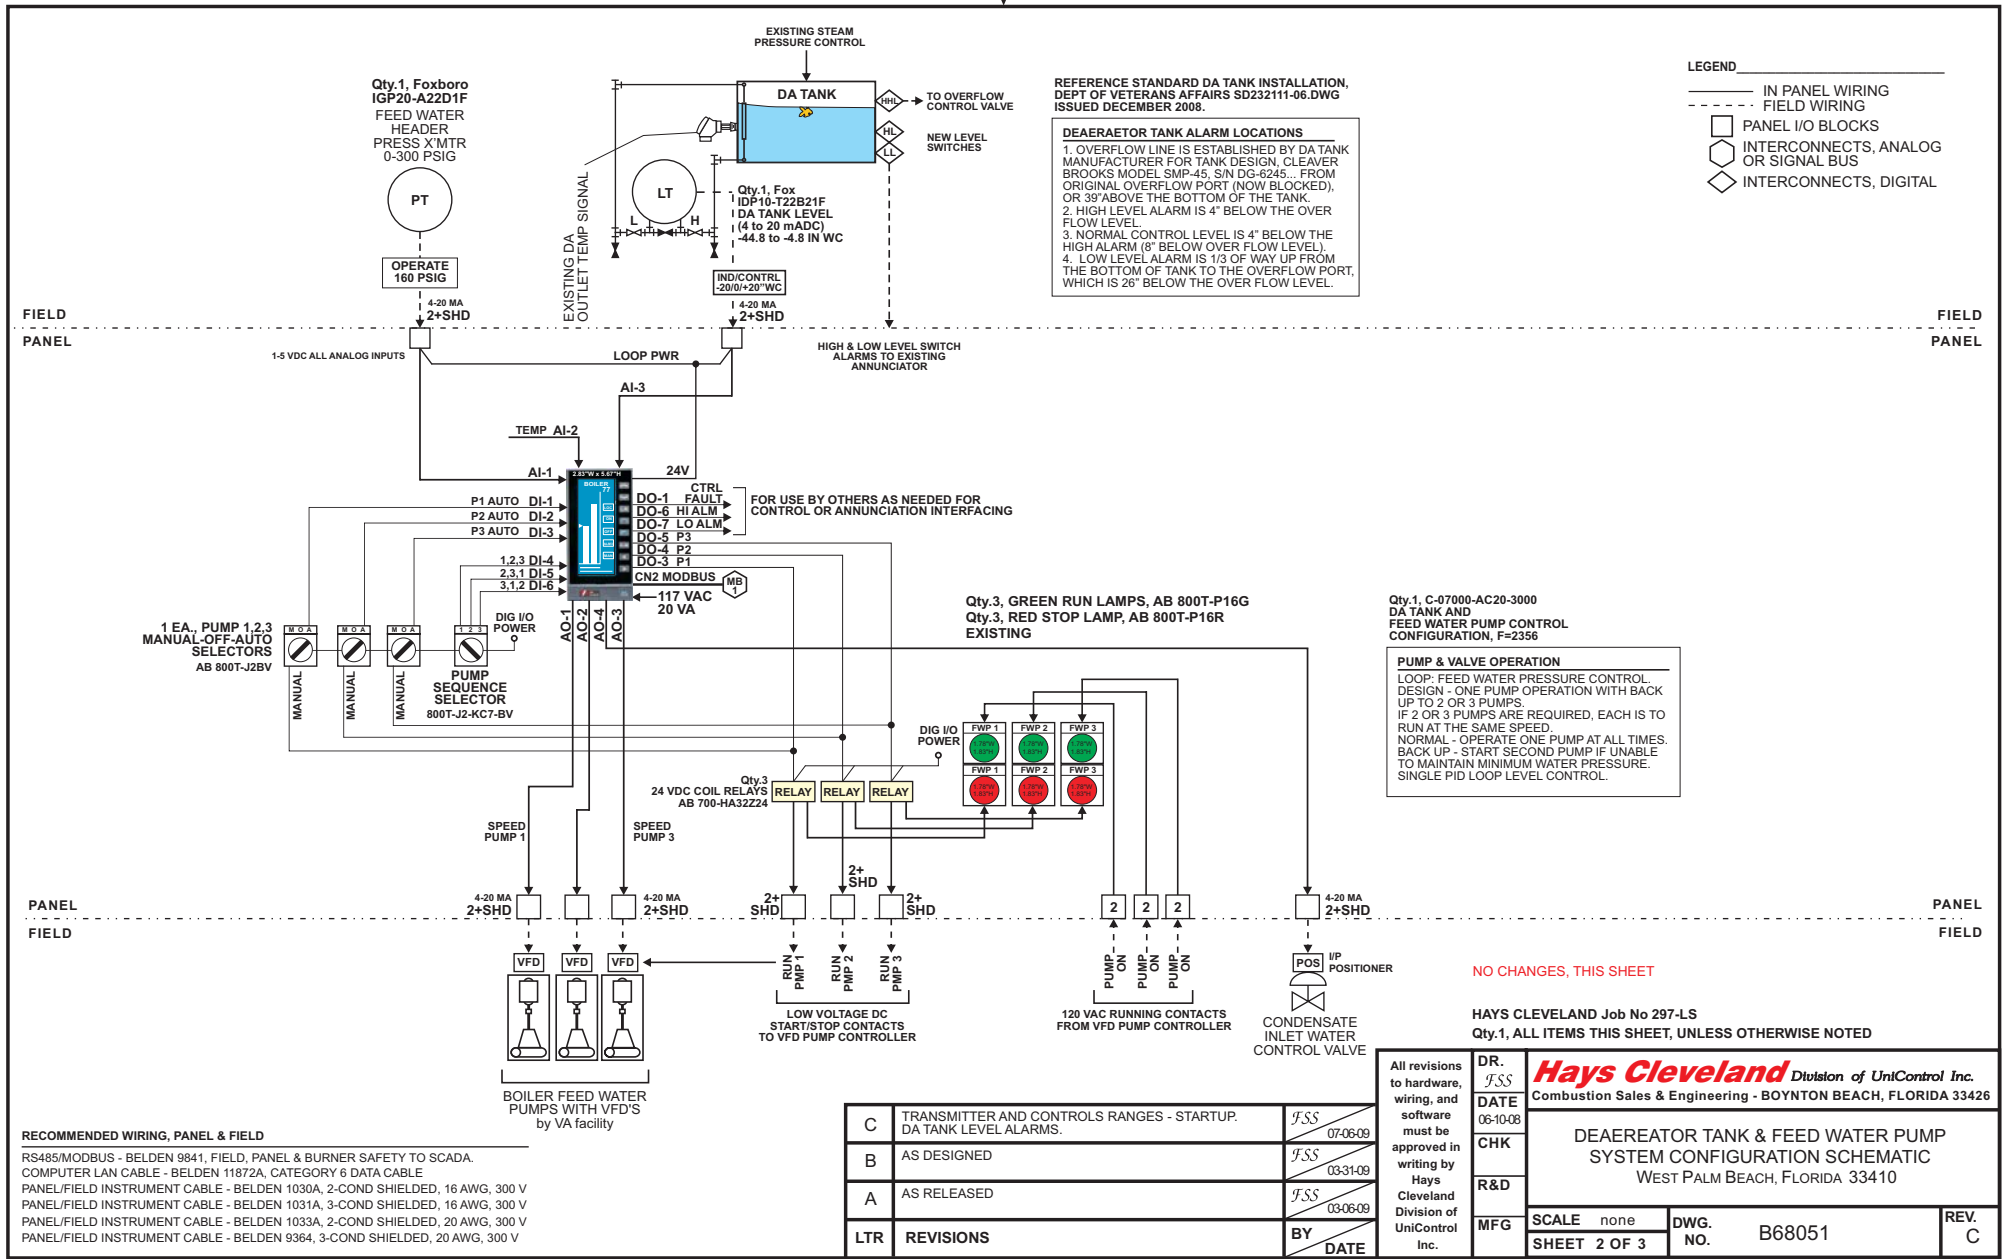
EXISTING STEAM PRESSURE CONTROL

DA TANK

TO OVERFLOW CONTROL VALVE

HHL

HL

LL

NEW LEVEL SWITCHES

Qty.1, Foxboro IGP20-A22D1F
FEED WATER HEADER PRESS X'MTR 0-300 PSIG

PT

OPERATE 160 PSIG

4-20 MA 2+SHD

EXISTING DA OUTLET TEMP SIGNAL

LT

L H

Qty.1, Fox IDP10-T22B21F DA TANK LEVEL (4 to 20 mADC) -44.8 to -4.8 IN WC

IND/CONTRL -20/0/+20"WC

4-20 MA 2+SHD

REFERENCE STANDARD DA TANK INSTALLATION, DEPT OF VETERANS AFFAIRS SD232111-06.DWG ISSUED DECEMBER 2008.

DEAERAETOR TANK ALARM LOCATIONS
1. OVERFLOW LINE IS ESTABLISHED BY DA TANK MANUFACTURER FOR TANK DESIGN, CLEAVER BROOKS MODEL SMP-45, S/N DG-6245... FROM ORIGINAL OVERFLOW PORT (NOW BLOCKED), OR 39"ABOVE THE BOTTOM OF THE TANK.
2. HIGH LEVEL ALARM IS 4" BELOW THE OVER FLOW LEVEL.
3. NORMAL CONTROL LEVEL IS 4" BELOW THE HIGH ALARM (8" BELOW OVER FLOW LEVEL).
4. LOW LEVEL ALARM IS 1/3 OF WAY UP FROM THE BOTTOM OF TANK TO THE OVERFLOW PORT, WHICH IS 26" BELOW THE OVER FLOW LEVEL.

LEGEND
IN PANEL WIRING
FIELD WIRING
PANEL I/O BLOCKS
INTERCONNECTS, ANALOG OR SIGNAL BUS
INTERCONNECTS, DIGITAL

FIELD
PANEL
FIELD
PANEL

1-5 VDC ALL ANALOG INPUTS

LOOP PWR

HIGH & LOW LEVEL SWITCH ALARMS TO EXISTING ANNUNCIATOR

AI-3

TEMP AI-2

AI-1

24V

2.83"W x 5.67"H

BOILER

CTRL FAULT
DO-1
DO-6 HI ALM
DO-7 LO ALM
DO-5 P3
DO-4 P2
DO-3 P1
CN2 MODBUS

MB 1

FOR USE BY OTHERS AS NEEDED FOR CONTROL OR ANNUNCIATION INTERFACING

P1 AUTO DI-1
P2 AUTO DI-2
P3 AUTO DI-3
1,2,3 DI-4
2,3,1 DI-5
3,1,2 DI-6

117 VAC 20 VA

AO-1 AO-2 AO-4 AO-3

DIG I/O POWER

1 EA., PUMP 1,2,3 MANUAL-OFF-AUTO SELECTORS
AB 800T-J2BV

M O A
M O A
M O A
1 2 3

MANUAL
MANUAL
MANUAL

PUMP SEQUENCE SELECTOR
800T-J2-KC7-BV

Qty.3, GREEN RUN LAMPS, AB 800T-P16G
Qty.3, RED STOP LAMP, AB 800T-P16R
EXISTING

Qty.1, C-07000-AC20-3000
DA TANK AND FEED WATER PUMP CONTROL CONFIGURATION, F=2356

PUMP & VALVE OPERATION
LOOP: FEED WATER PRESSURE CONTROL.
DESIGN - ONE PUMP OPERATION WITH BACK UP TO 2 OR 3 PUMPS.
IF 2 OR 3 PUMPS ARE REQUIRED, EACH IS TO RUN AT THE SAME SPEED.
NORMAL - OPERATE ONE PUMP AT ALL TIMES.
BACK UP - START SECOND PUMP IF UNABLE TO MAINTAIN MINIMUM WATER PRESSURE.
SINGLE PID LOOP LEVEL CONTROL.

DIG I/O POWER

FWP 1 FWP 2 FWP 3
FWP 1 FWP 2 FWP 3

Qty.3
24 VDC COIL RELAYS
AB 700-HA32Z24

RELAY RELAY RELAY

SPEED PUMP 1
SPEED PUMP 3

2+ SHD

PANEL
FIELD
PANEL
FIELD

4-20 MA 2+SHD
4-20 MA 2+SHD
2+ SHD
2+ SHD
2 2 2
4-20 MA 2+SHD

VFD VFD VFD

RUN PMP 1
RUN PMP 2
RUN PMP 3

PUMP ON
PUMP ON
PUMP ON

POS
I/P POSITIONER

NO CHANGES, THIS SHEET

LOW VOLTAGE DC START/STOP CONTACTS TO VFD PUMP CONTROLLER

120 VAC RUNNING CONTACTS FROM VFD PUMP CONTROLLER

CONDENSATE INLET WATER CONTROL VALVE

HAYS CLEVELAND Job No 297-LS
Qty.1, ALL ITEMS THIS SHEET, UNLESS OTHERWISE NOTED

BOILER FEED WATER PUMPS WITH VFD'S by VA facility

RECOMMENDED WIRING, PANEL & FIELD
RS485/MODBUS - BELDEN 9841, FIELD, PANEL & BURNER SAFETY TO SCADA.
COMPUTER LAN CABLE - BELDEN 11872A, CATEGORY 6 DATA CABLE
PANEL/FIELD INSTRUMENT CABLE - BELDEN 1030A, 2-COND SHIELDED, 16 AWG, 300 V
PANEL/FIELD INSTRUMENT CABLE - BELDEN 1031A, 3-COND SHIELDED, 16 AWG, 300 V
PANEL/FIELD INSTRUMENT CABLE - BELDEN 1033A, 2-COND SHIELDED, 20 AWG, 300 V
PANEL/FIELD INSTRUMENT CABLE - BELDEN 9364, 3-COND SHIELDED, 20 AWG, 300 V

| C | TRANSMITTER AND CONTROLS RANGES - STARTUP. DA TANK LEVEL ALARMS. | FSS 07-06-09 |
|---|---|---|
| B | AS DESIGNED | FSS 03-31-09 |
| A | AS RELEASED | FSS 03-06-09 |
| LTR | REVISIONS | BY DATE |

All revisions to hardware, wiring, and software must be approved in writing by Hays Cleveland Division of UniControl Inc.

DR. FSS
DATE 06-10-08
CHK
R&D
MFG

Hays Cleveland Division of UniControl Inc.
Combustion Sales & Engineering - BOYNTON BEACH, FLORIDA 33426

DEAEREATOR TANK & FEED WATER PUMP SYSTEM CONFIGURATION SCHEMATIC
WEST PALM BEACH, FLORIDA 33410

SCALE none
SHEET 2 OF 3
DWG. NO. B68051
REV. C